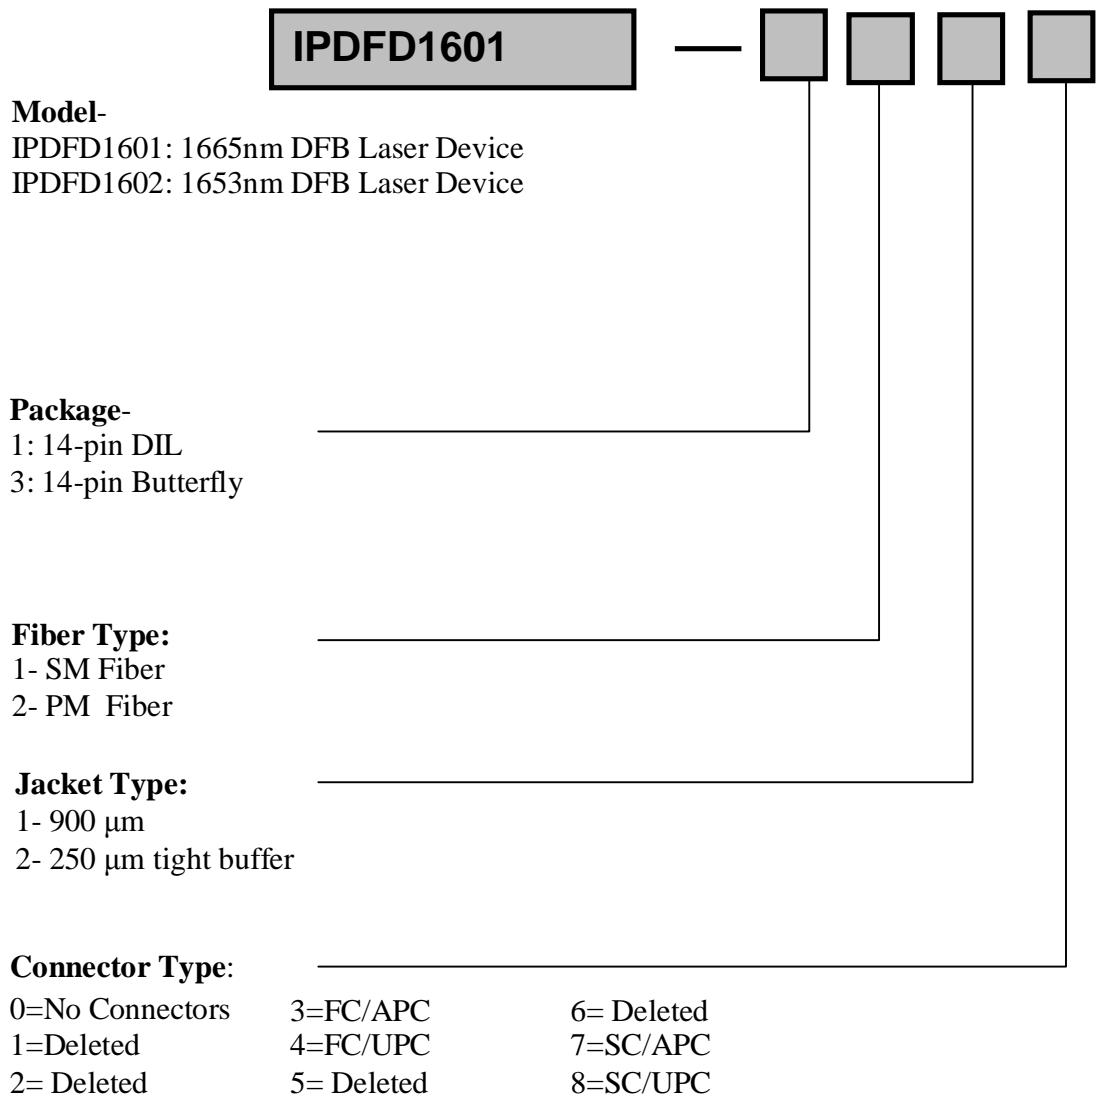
IPDFD1601 —

**Model**-
IPDFD1601: 1665nm DFB Laser Device
IPDFD1602: 1653nm DFB Laser Device

**Package**-
1: 14-pin DIL
3: 14-pin Butterfly

**Fiber Type:**
1- SM Fiber
2- PM Fiber

**Jacket Type:**
1- 900 μm
2- 250 μm tight buffer

**Connector Type**:

0=No Connectors
1=Deleted
2= Deleted

3=FC/APC
4=FC/UPC
5= Deleted

6= Deleted
7=SC/APC
8=SC/UPC